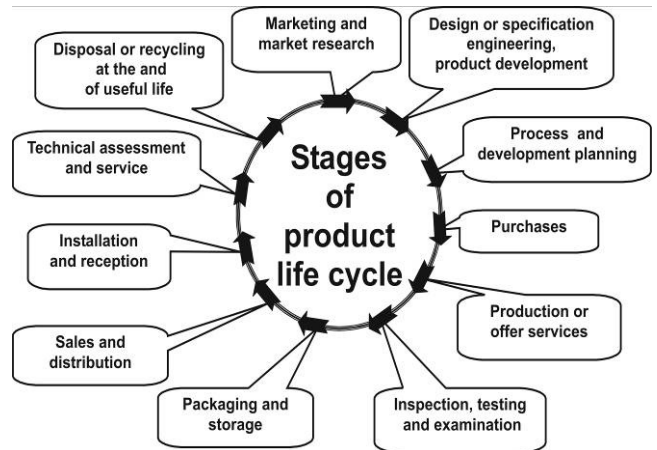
Marketing and market research

Design or specification engineering, product development

Process and development planning

Purchases

Production or offer services

Inspection, testing and examination

Packaging and storage

Sales and distribution

Installation and reception

Technical assessment and service

Disposal or recycling at the and of useful life

Stages of product life cycle